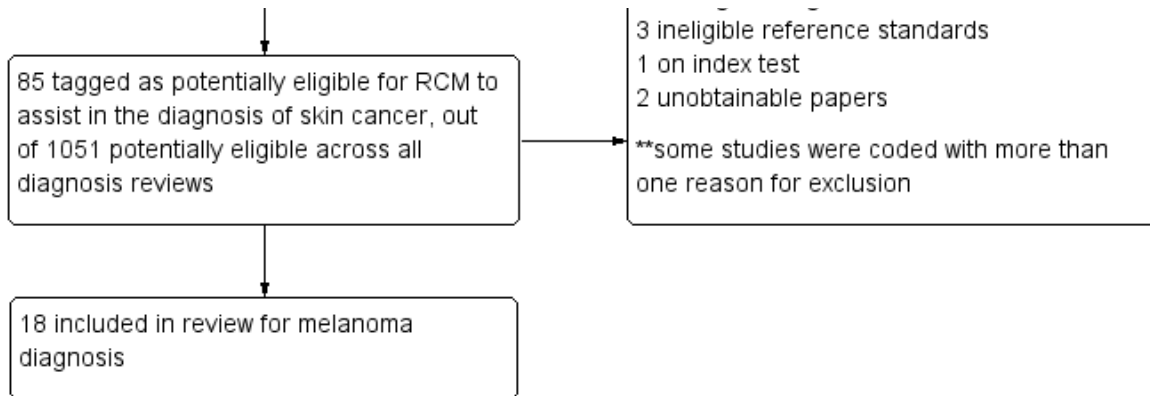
85 tagged as potentially eligible for RCM to assist in the diagnosis of skin cancer, out of 1051 potentially eligible across all diagnosis reviews

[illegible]
3 ineligible reference standards
1 on index test
2 unobtainable papers

**some studies were coded with more than one reason for exclusion

18 included in review for melanoma diagnosis